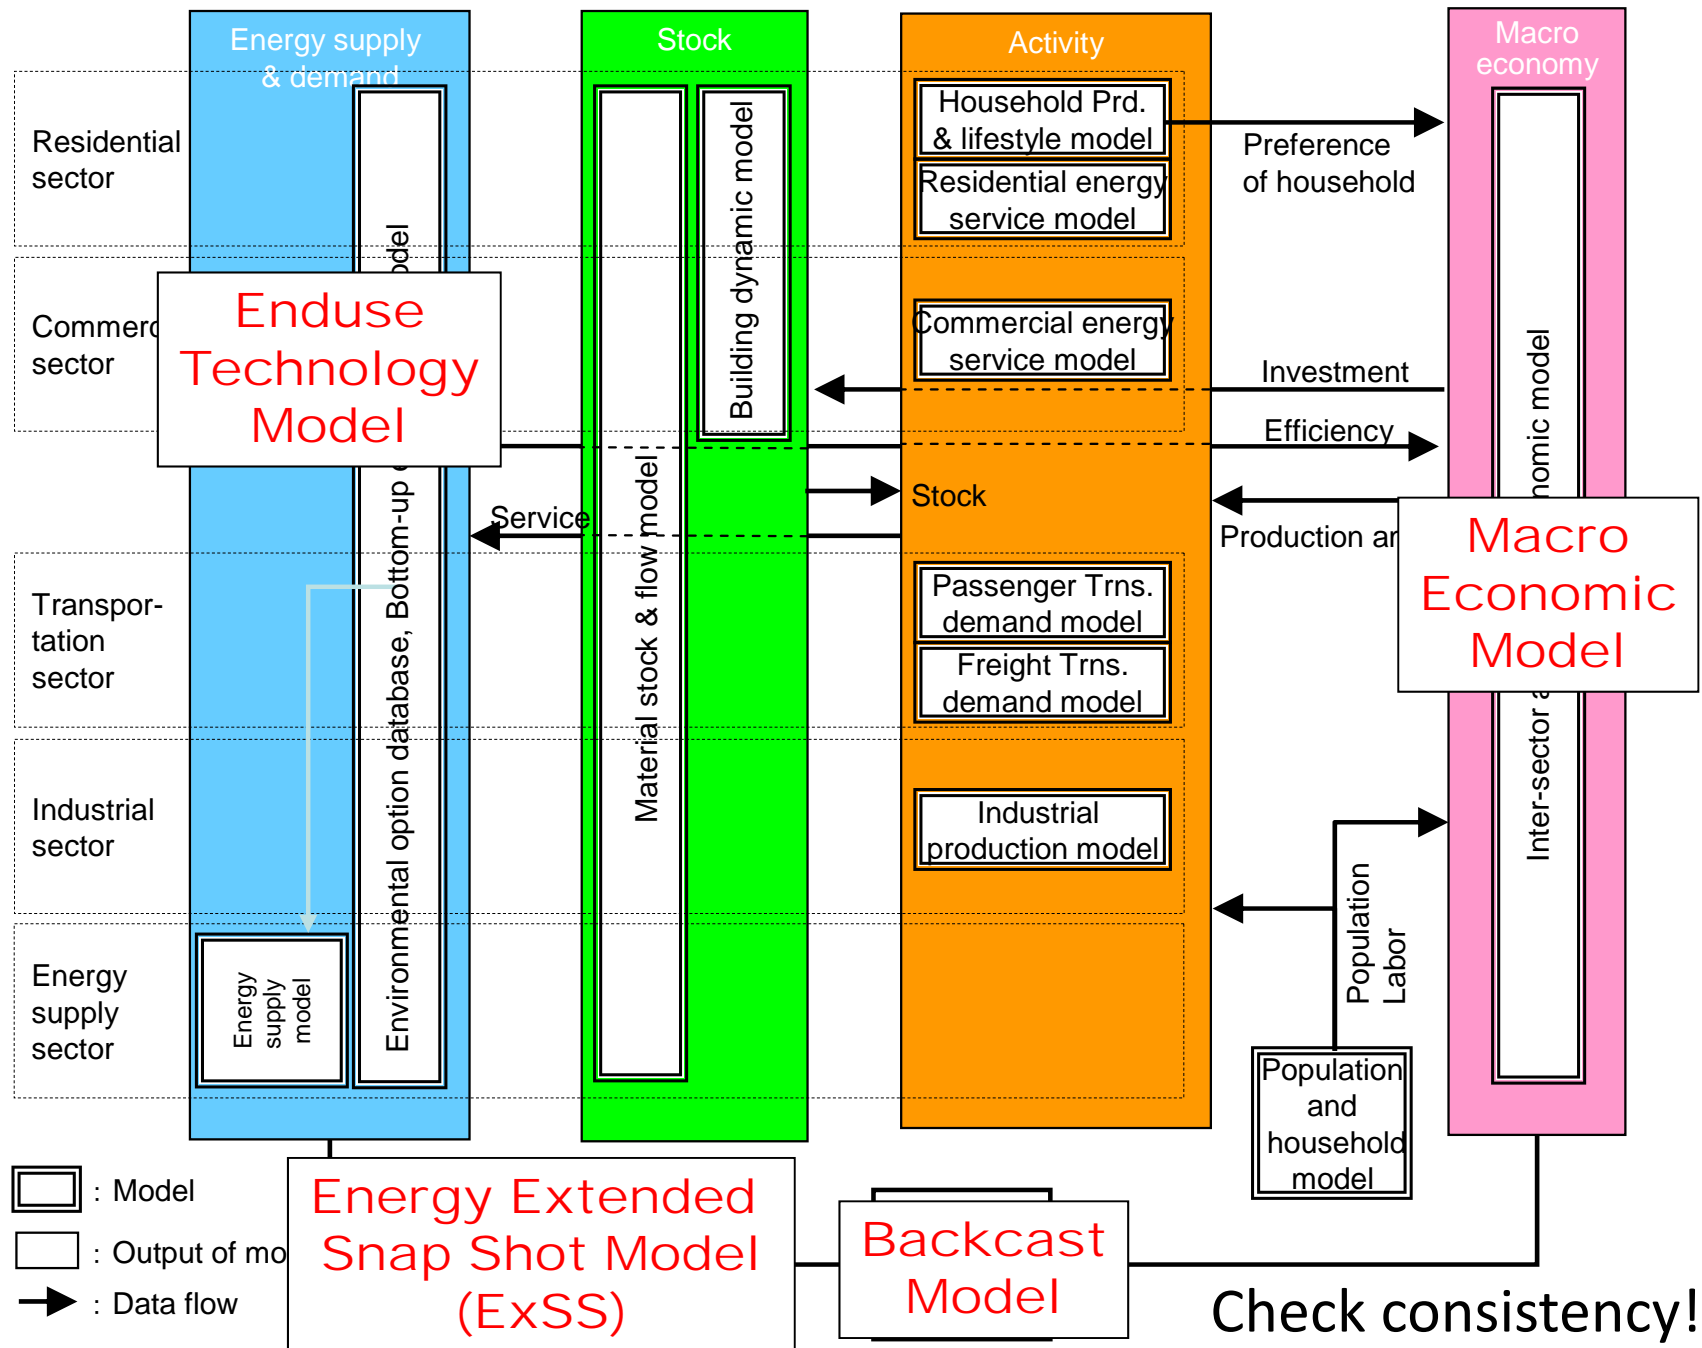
Energy supply & demand

Stock

Activity

Macro economy

Residential sector

Commerc sector

Transportation sector

Industrial sector

Energy supply sector

Environmental option database, Bottom-up odel

Enduse Technology Model

Energy supply model

Material stock & flow model

Building dynamic model

Household Prd. & lifestyle model

Residential energy service model

Commercial energy service model

Passenger Trns. demand model

Freight Trns. demand model

Industrial production model

Preference of household

Investment

Efficiency

Stock

Service

Production ar

Macro Economic Model

Inter-sector a nomic model

Population Labor

Population and household model

: Model

: Output of mo

: Data flow

Energy Extended Snap Shot Model (ExSS)

Backcast Model

Check consistency!